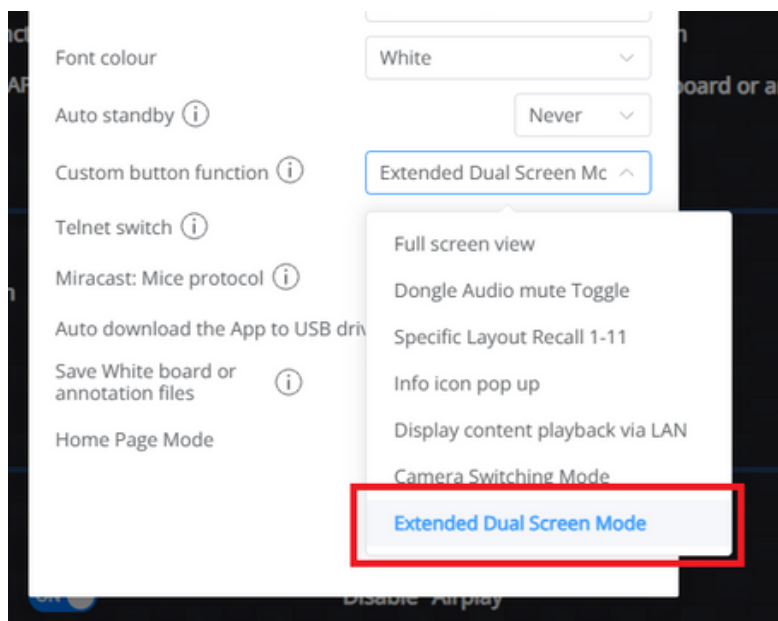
Font colour
White

Auto standby ⓘ
Never

Custom button function ⓘ
Extended Dual Screen Mc

Telnet switch ⓘ

Miracast: Mice protocol ⓘ

Auto download the App to USB driv

Save White board or annotation files ⓘ

Home Page Mode

Full screen view
Dongle Audio mute Toggle
Specific Layout Recall 1-11
Info icon pop up
Display content playback via LAN
Camera Switching Mode
Extended Dual Screen Mode

oard or a

Disable Airplay